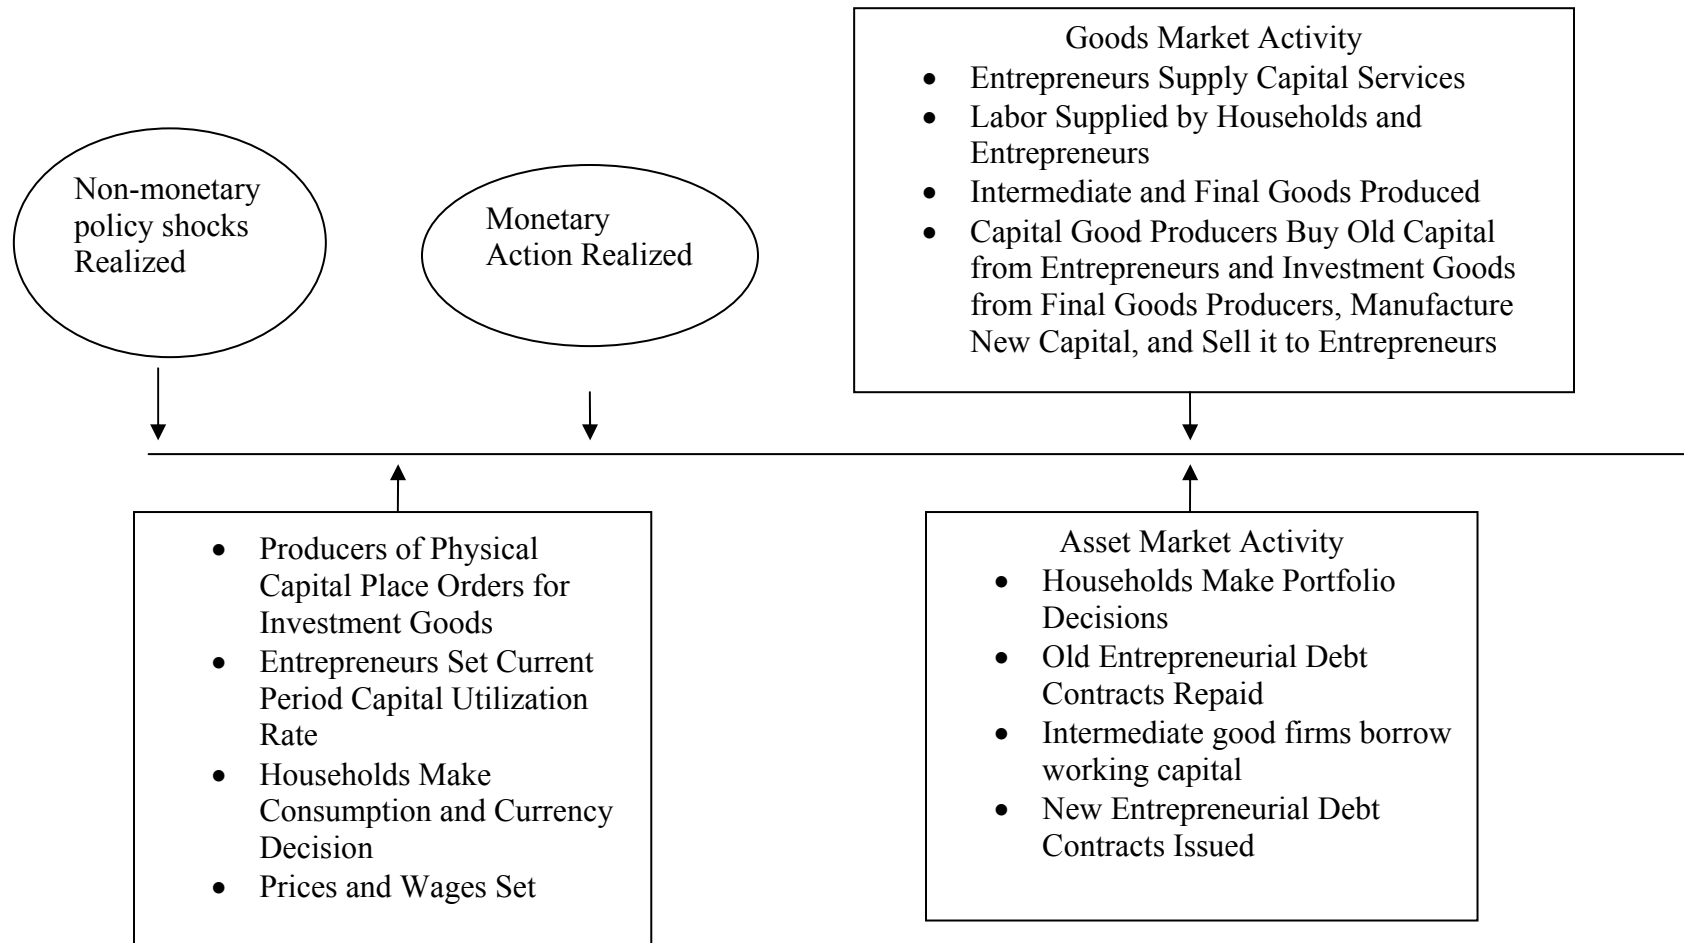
Goods Market Activity
- Entrepreneurs Supply Capital Services
- Labor Supplied by Households and Entrepreneurs
- Intermediate and Final Goods Produced
- Capital Good Producers Buy Old Capital from Entrepreneurs and Investment Goods from Final Goods Producers, Manufacture New Capital, and Sell it to Entrepreneurs

Non-monetary policy shocks Realized

Monetary Action Realized

- Producers of Physical Capital Place Orders for Investment Goods
- Entrepreneurs Set Current Period Capital Utilization Rate
- Households Make Consumption and Currency Decision
- Prices and Wages Set

Asset Market Activity
- Households Make Portfolio Decisions
- Old Entrepreneurial Debt Contracts Repaid
- Intermediate good firms borrow working capital
- New Entrepreneurial Debt Contracts Issued